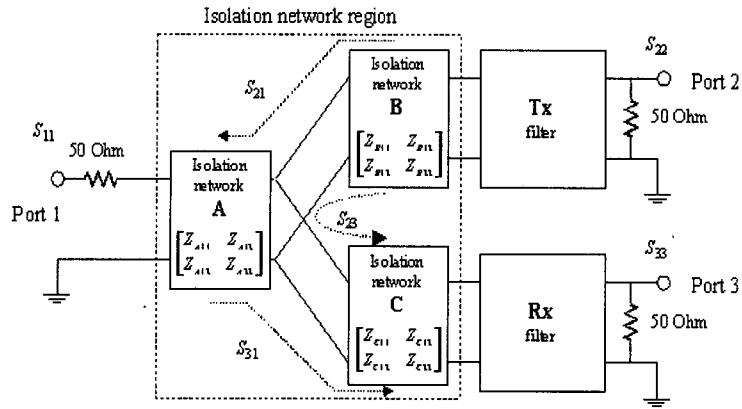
Isolation network region

$S_{21}$

Isolation network
B

$\begin{bmatrix} Z_{B11} & Z_{B12} \\ Z_{B21} & Z_{B22} \end{bmatrix}$

Tx filter

$S_{22}$

Port 2

50 Ohm

$S_{11}$

50 Ohm

Port 1

Isolation network
A

$\begin{bmatrix} Z_{A11} & Z_{A12} \\ Z_{A21} & Z_{A22} \end{bmatrix}$

$S_{23}$

Isolation network
C

$\begin{bmatrix} Z_{C11} & Z_{C12} \\ Z_{C21} & Z_{C22} \end{bmatrix}$

Rx filter

$S_{33}$

Port 3

50 Ohm

$S_{31}$